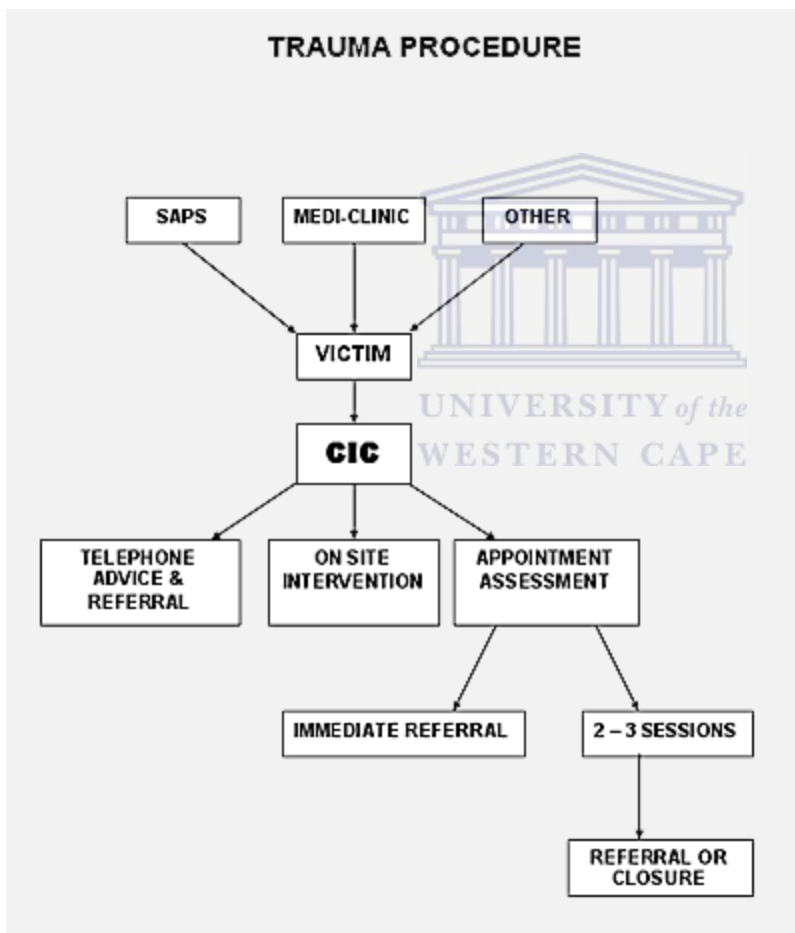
TRAUMA PROCEDURE

SAPS

MEDI-CLINIC

OTHER

VICTIM

UNIVERSITY of the
WESTERN CAPE

CIC

TELEPHONE ADVICE & REFERRAL

ON SITE INTERVENTION

APPOINTMENT ASSESSMENT

IMMEDIATE REFERRAL

2 – 3 SESSIONS

REFERRAL OR CLOSURE